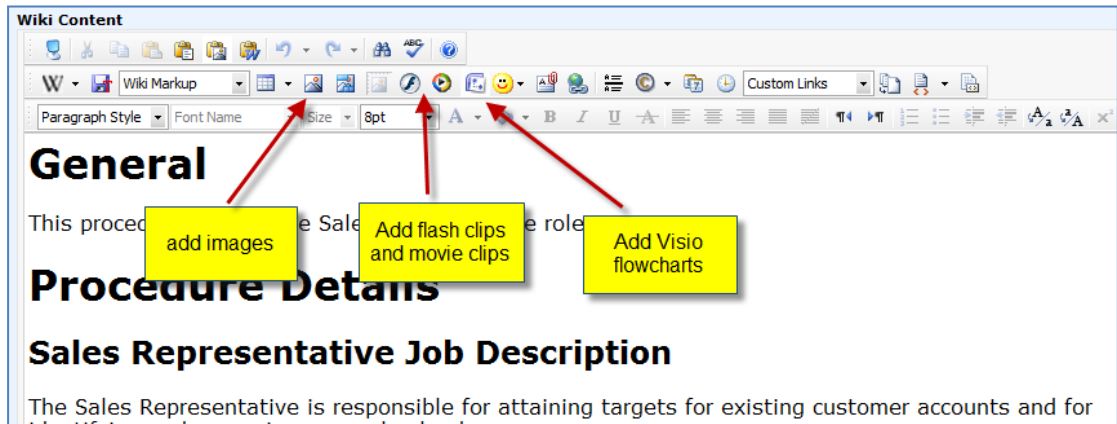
Wiki Content

Wiki Markup

Custom Links

Paragraph Style

Font Name

Size

8pt

General

This proced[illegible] Sale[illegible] e role

add images

Add flash clips and movie clips

Add Visio flowcharts

Procedure Details

Sales Representative Job Description

The Sales Representative is responsible for attaining targets for existing customer accounts and for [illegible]